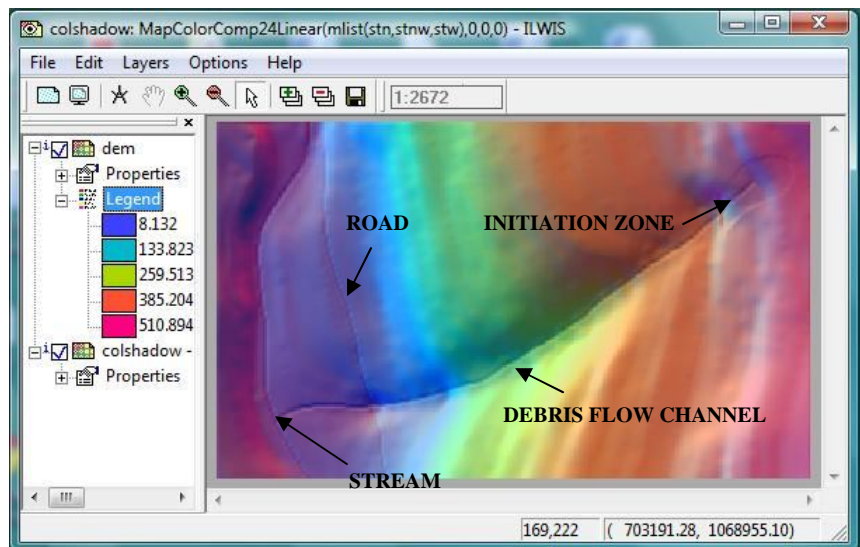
colshadow: MapColorComp24Linear(mlist(stn,stnw,stw),0,0,0) - ILWIS

File Edit Layers Options Help

1:2672

dem
Properties
Legend
8.132
133.823
259.513
385.204
510.894
colshadow -
Properties

ROAD

INITIATION ZONE

DEBRIS FLOW CHANNEL

STREAM

169,222

( 703191.28, 1068955.10)